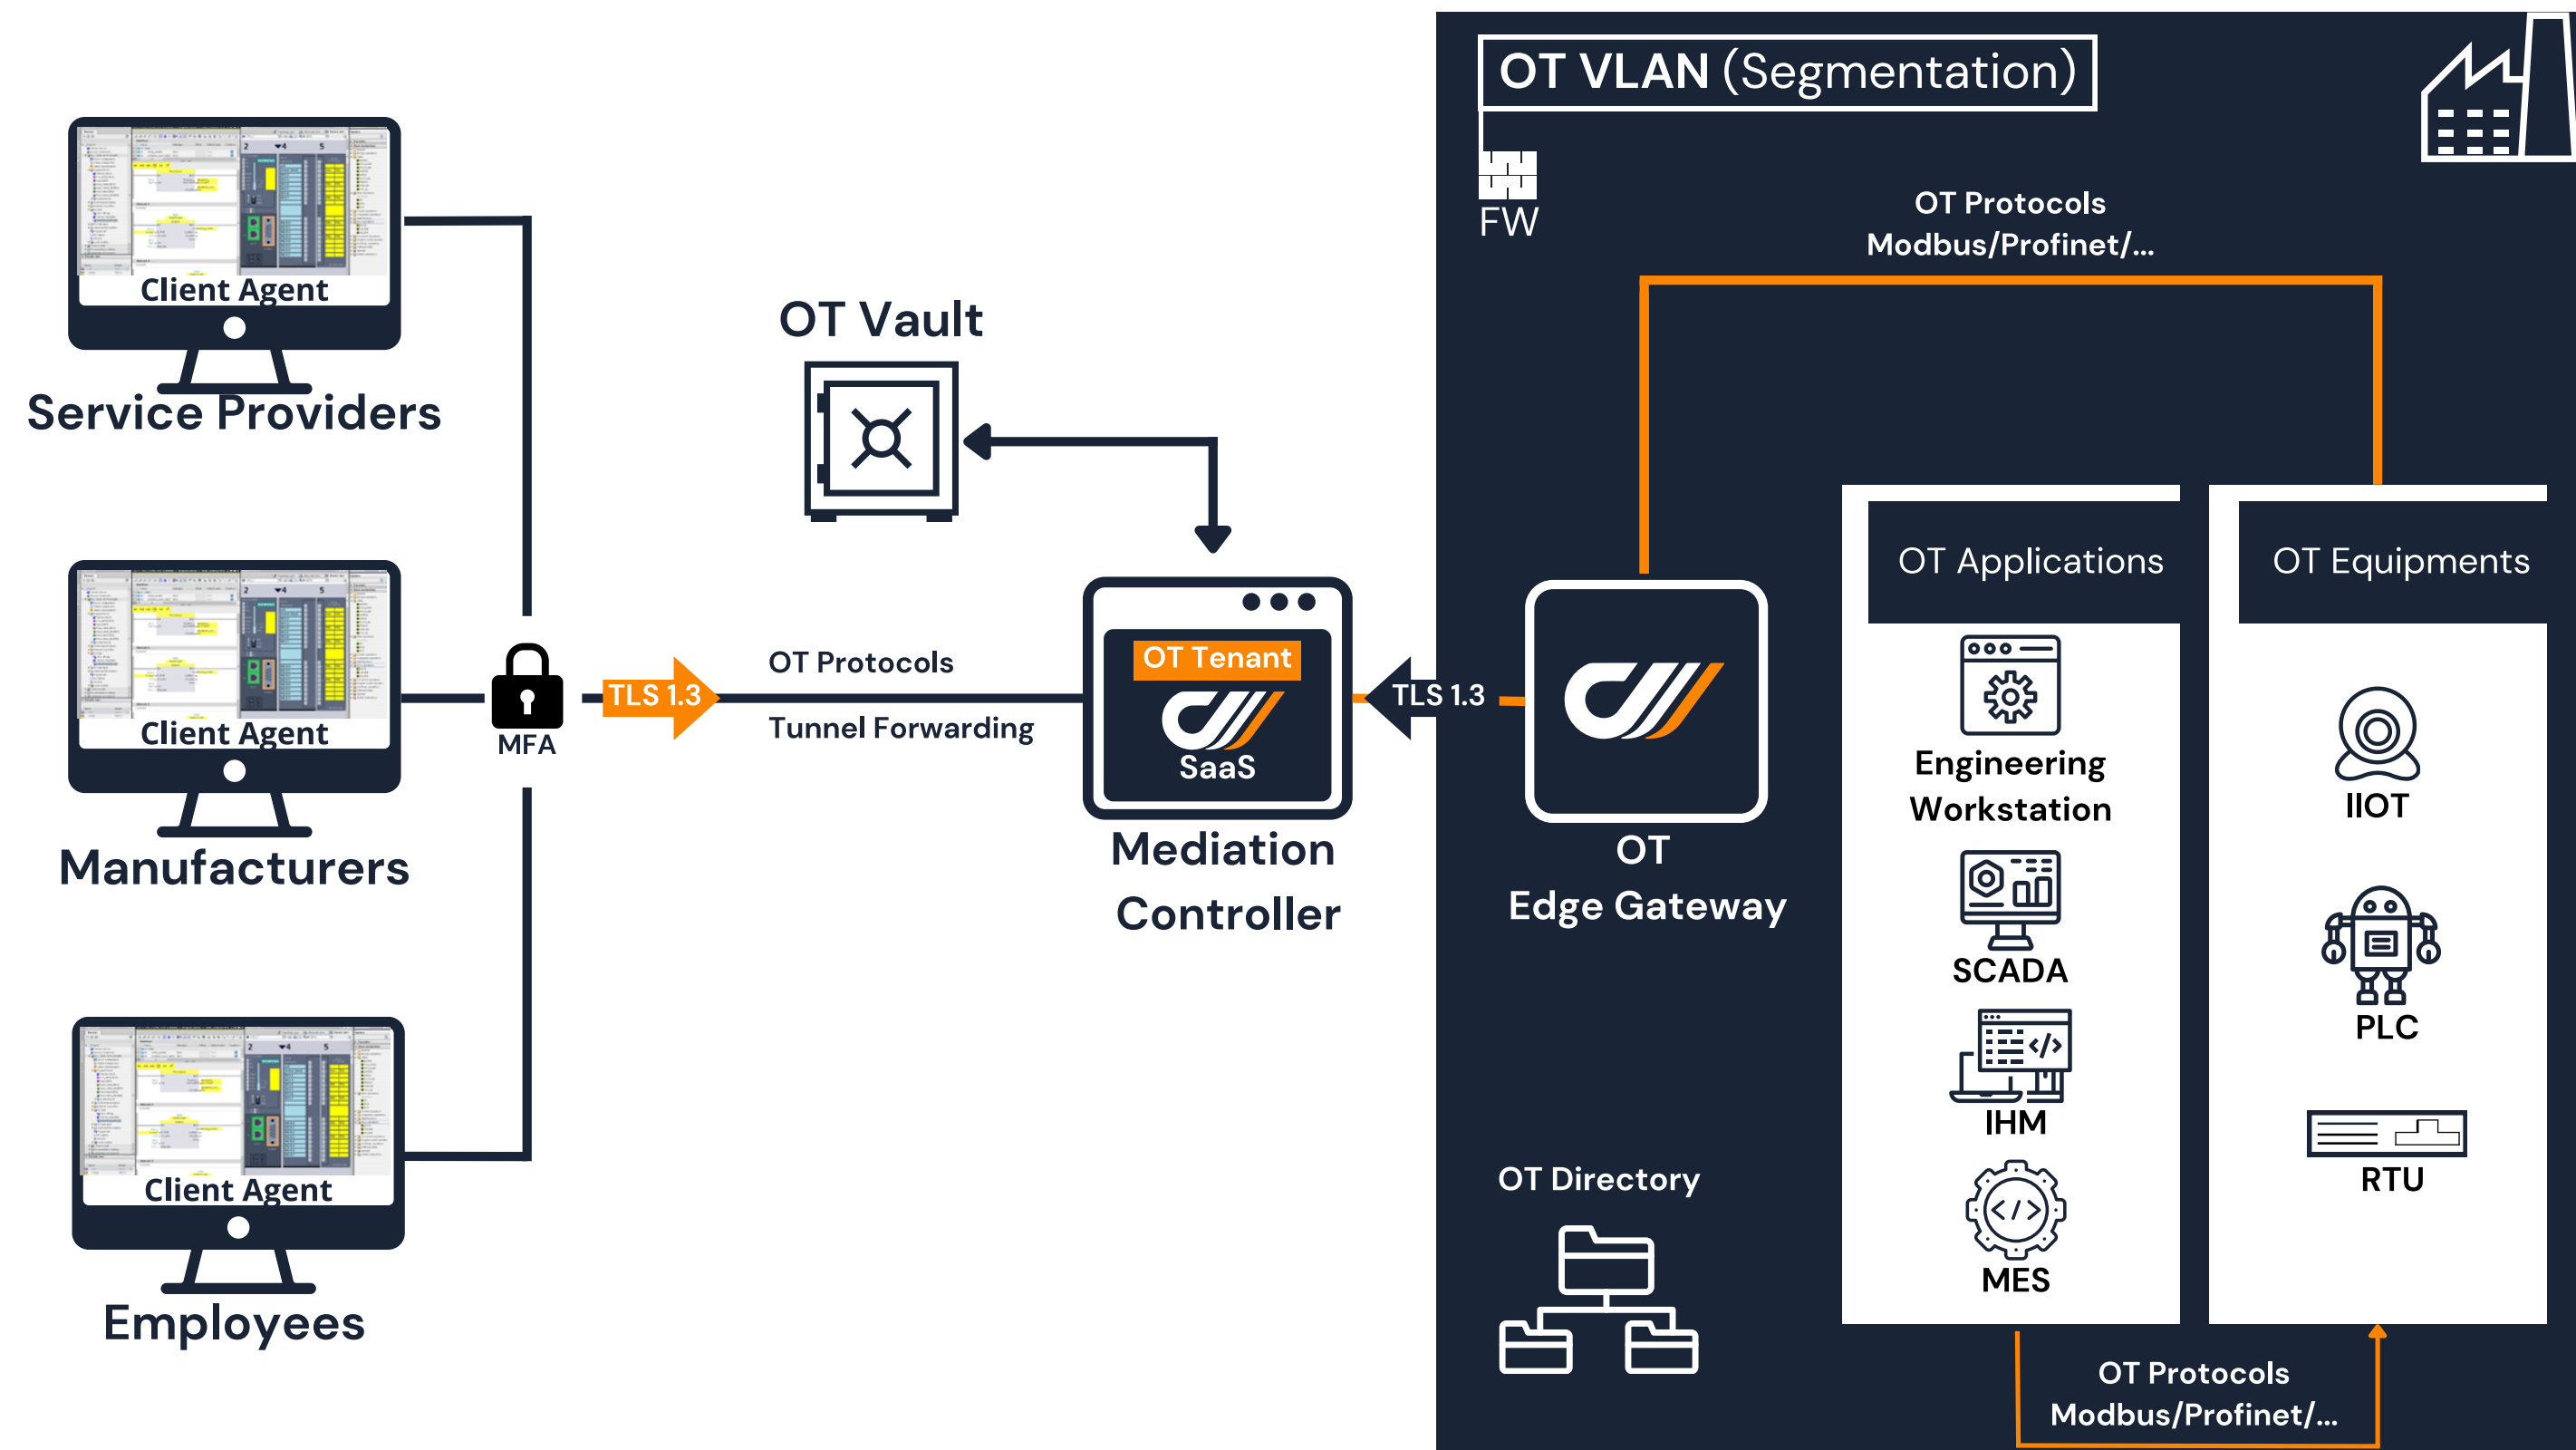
Client Agent
Service Providers

Client Agent
Manufacturers

Client Agent
Employees

MFA

TLS 1.3

OT Protocols
Tunnel Forwarding

OT Vault

OT Tenant
SaaS
Mediation Controller

TLS 1.3

OT VLAN (Segmentation)

FW

OT Protocols
Modbus/Profinet/...

OT
Edge Gateway

OT Directory

OT Applications
Engineering Workstation
SCADA
IHM
MES

OT Equipments
IIOT
PLC
RTU

OT Protocols
Modbus/Profinet/...